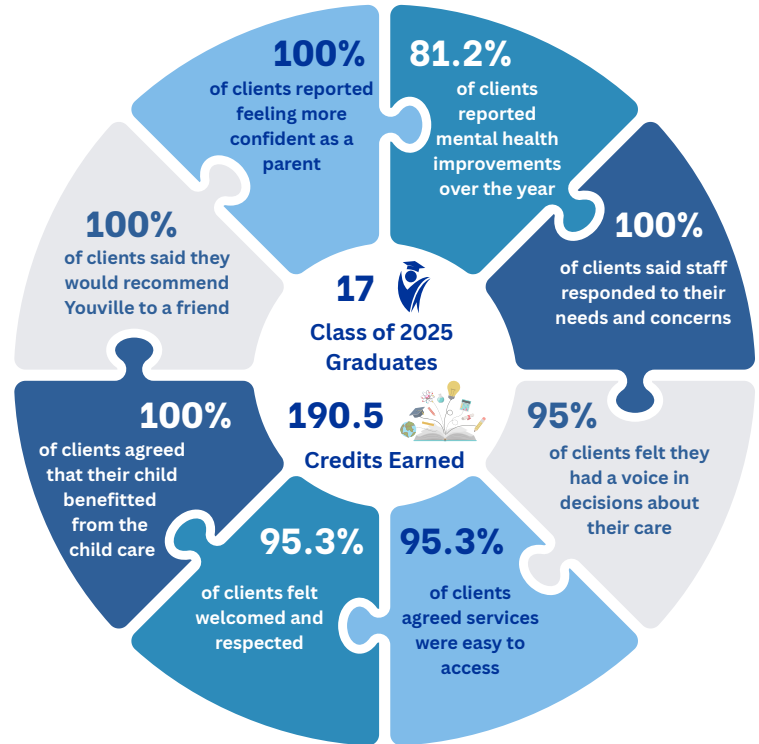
100%
of clients reported feeling more confident as a parent

81.2%
of clients reported mental health improvements over the year

100%
of clients said staff responded to their needs and concerns

95%
of clients felt they had a voice in decisions about their care

95.3%
of clients agreed services were easy to access

95.3%
of clients felt welcomed and respected

100%
of clients agreed that their child benefitted from the child care

100%
of clients said they would recommend Youville to a friend

17
Class of 2025 Graduates

190.5
Credits Earned